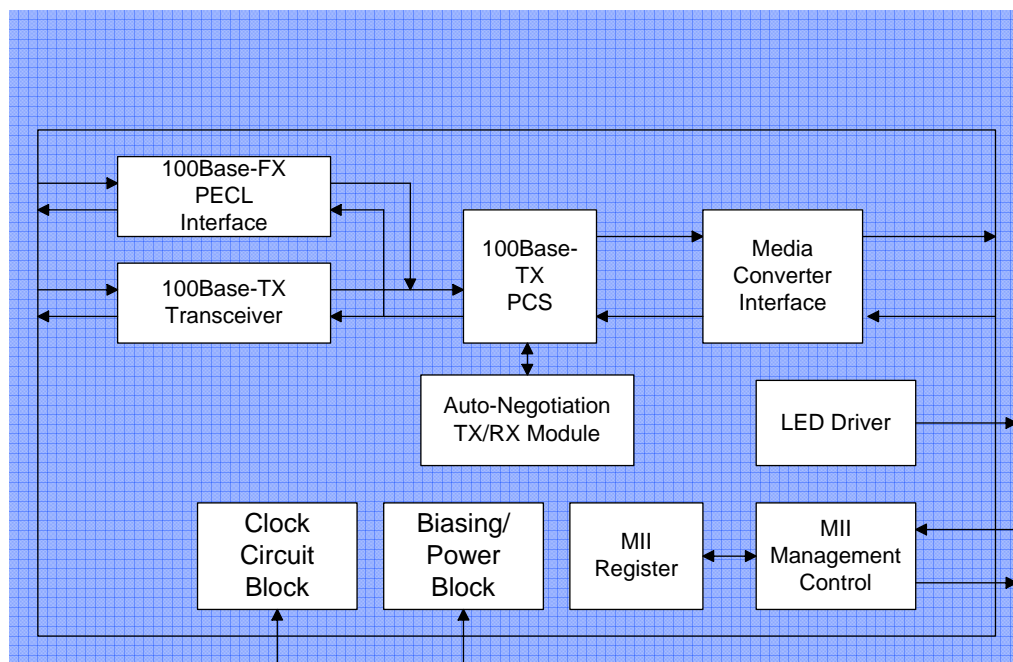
100Base-FX
PECL
Interface

100Base-TX
Transceiver

100Base-
TX
PCS

Media
Converter
Interface

Auto-Negotiation
TX/RX Module

LED Driver

Clock
Circuit
Block

Biasing/
Power
Block

MII
Register

MII
Management
Control